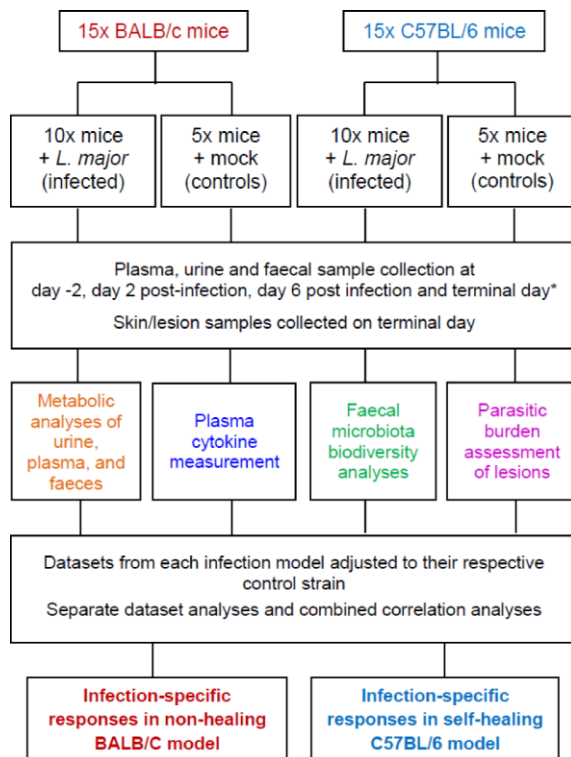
15x BALB/c mice

15x C57BL/6 mice

10x mice + *L. major* (infected)

5x mice + mock (controls)

10x mice + *L. major* (infected)

5x mice + mock (controls)

Plasma, urine and faecal sample collection at day -2, day 2 post-infection, day 6 post infection and terminal day*

Skin/lesion samples collected on terminal day

Metabolic analyses of urine, plasma, and faeces

Plasma cytokine measurement

Faecal microbiota biodiversity analyses

Parasitic burden assessment of lesions

Datasets from each infection model adjusted to their respective control strain

Separate dataset analyses and combined correlation analyses

Infection-specific responses in non-healing BALB/C model

Infection-specific responses in self-healing C57BL/6 model